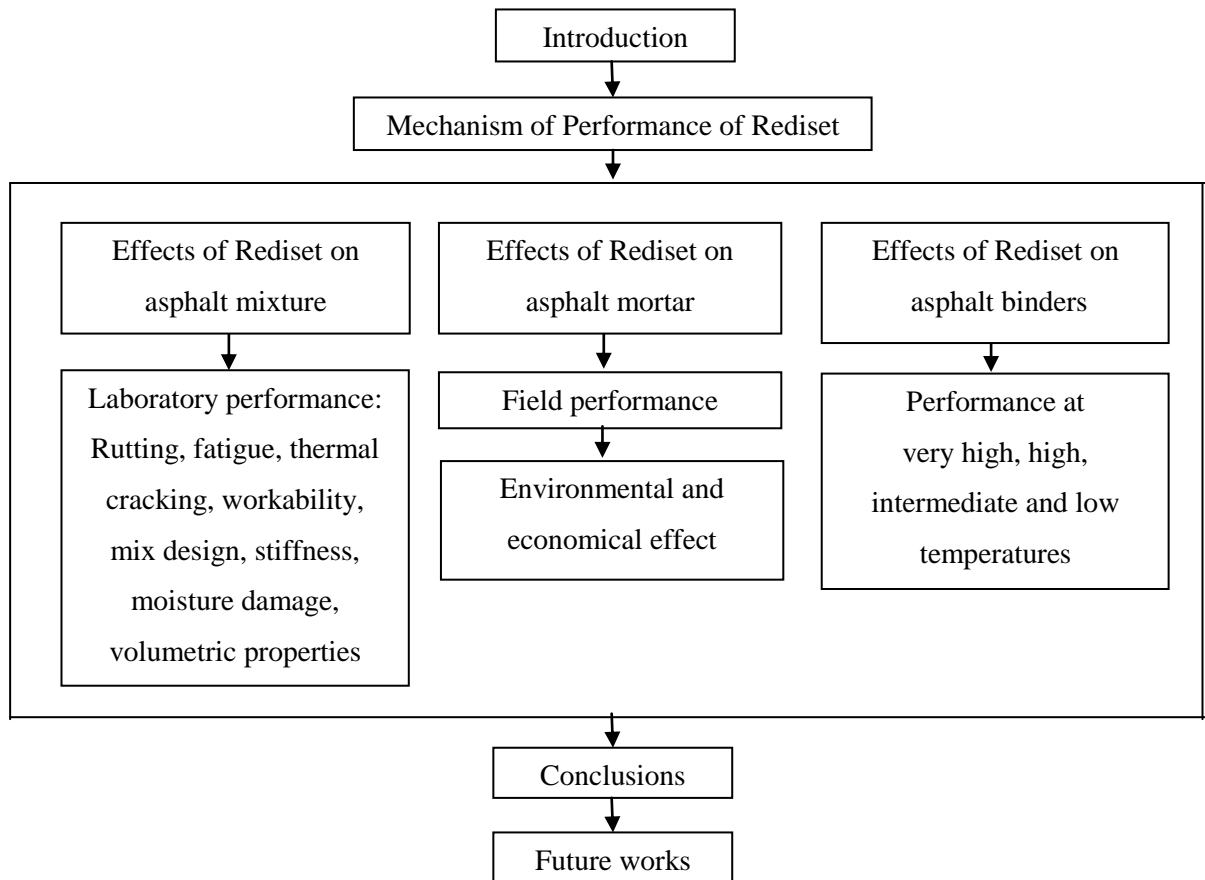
Introduction

Mechanism of Performance of Rediset

Effects of Rediset on asphalt mixture

Laboratory performance: Rutting, fatigue, thermal cracking, workability, mix design, stiffness, moisture damage, volumetric properties

Effects of Rediset on asphalt mortar

Field performance

Environmental and economical effect

Effects of Rediset on asphalt binders

Performance at very high, high, intermediate and low temperatures

Conclusions

Future works